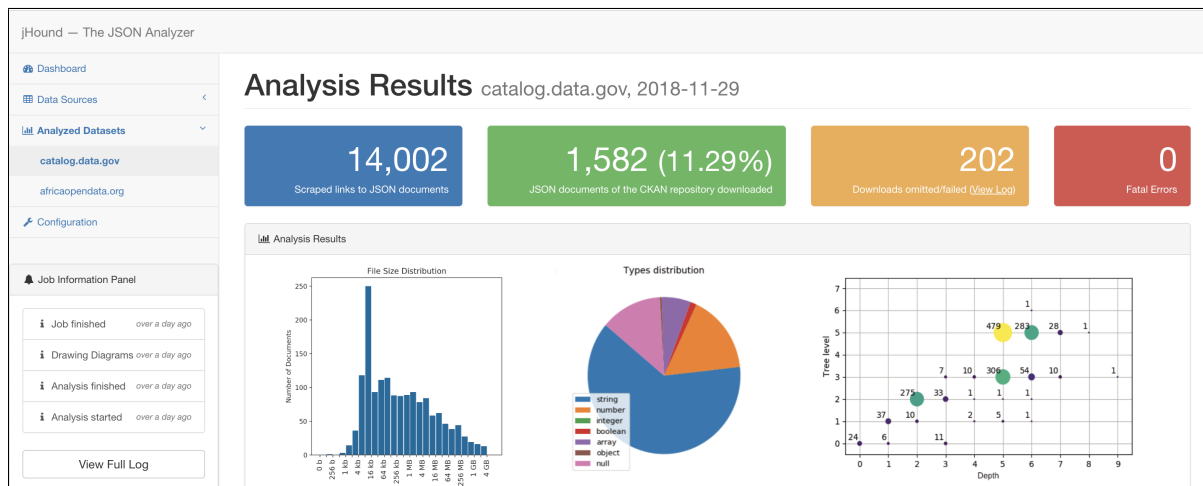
jHound — The JSON Analyzer

Dashboard

Data Sources

Analyzed Datasets

catalog.data.gov

africaopendata.org

Configuration

Job Information Panel

Job finished over a day ago

Drawing Diagrams over a day ago

Analysis finished over a day ago

Analysis started over a day ago

View Full Log

Analysis Results catalog.data.gov, 2018-11-29

14,002
Scraped links to JSON documents

1,582 (11.29%)
JSON documents of the CKAN repository downloaded

202
Downloads omitted/failed (View Log)

0
Fatal Errors

Analysis Results

File Size Distribution

Number of Documents

250
200
150
100
50
0

0 b
256 b
1 kb
4 kb
16 kb
64 kb
256 kb
1 MB
4 MB
16 MB
64 MB
256 MB
1 GB
4 GB

Types distribution

string
number
integer
boolean
array
object
null

Tree level

7
6
5
4
3
2
1
0

Depth

0 1 2 3 4 5 6 7 8 9

24
37
6
275
10
33
11
7
10
2
1
306
5
1
479
283
1
54
1
10
28
1
1
1